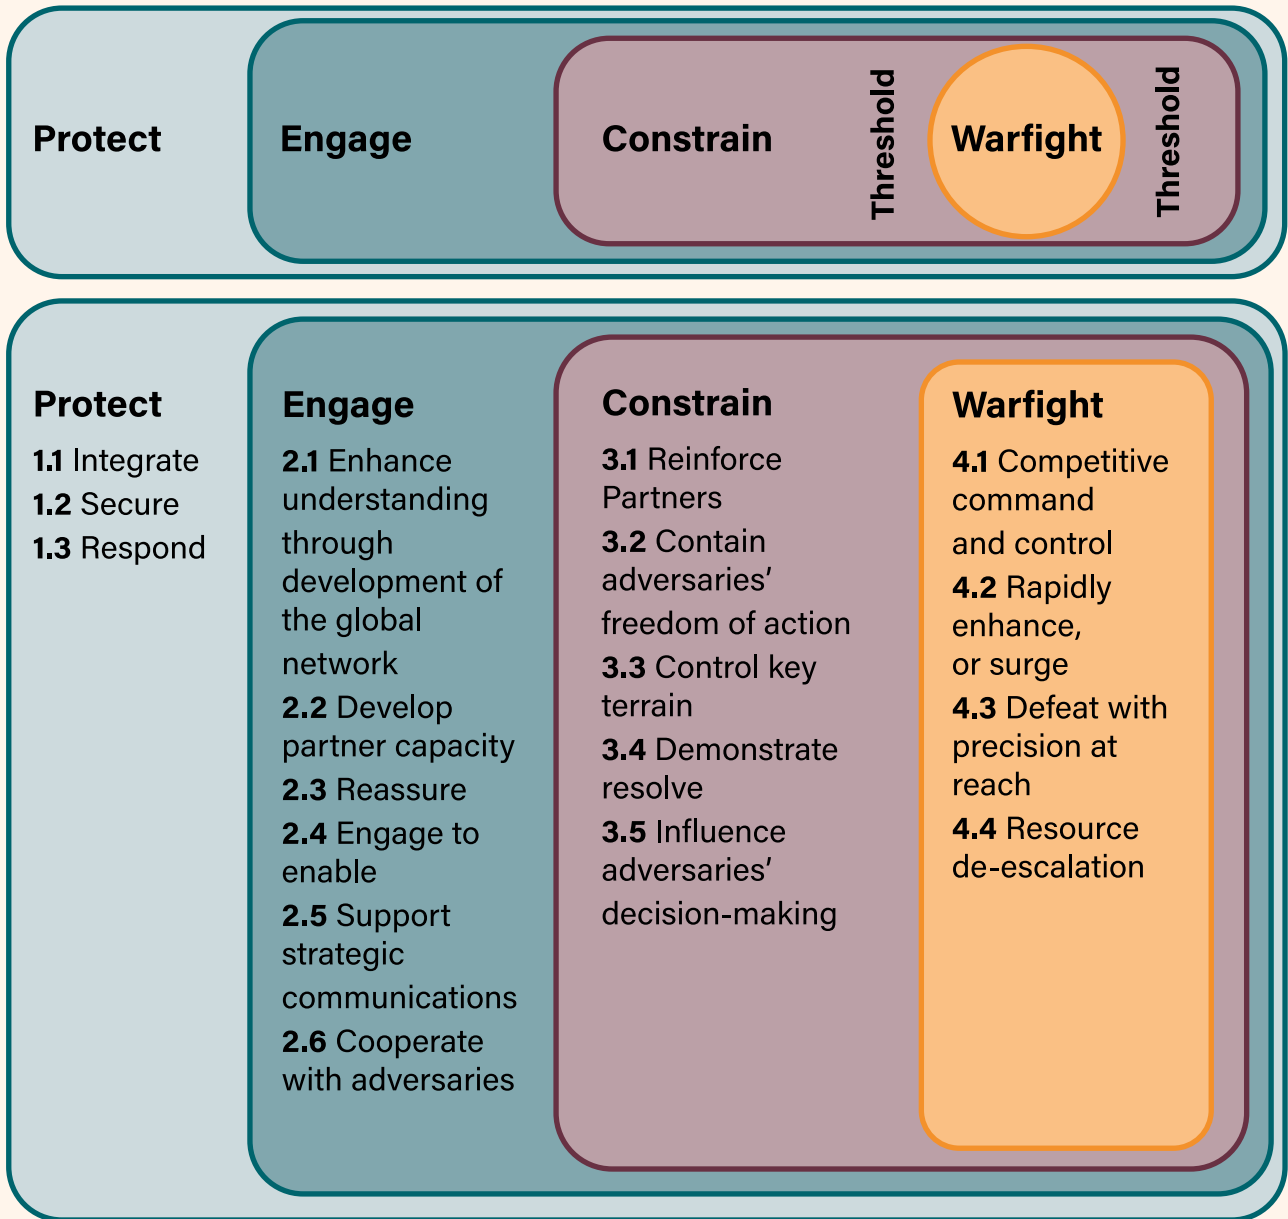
Protect

Engage

Constrain

Threshold

Warfight

Threshold

Protect

**1.1** Integrate
**1.2** Secure
**1.3** Respond

Engage

**2.1** Enhance understanding through development of the global network
**2.2** Develop partner capacity
**2.3** Reassure
**2.4** Engage to enable
**2.5** Support strategic communications
**2.6** Cooperate with adversaries

Constrain

**3.1** Reinforce Partners
**3.2** Contain adversaries' freedom of action
**3.3** Control key terrain
**3.4** Demonstrate resolve
**3.5** Influence adversaries' decision-making

Warfight

**4.1** Competitive command and control
**4.2** Rapidly enhance, or surge
**4.3** Defeat with precision at reach
**4.4** Resource de-escalation